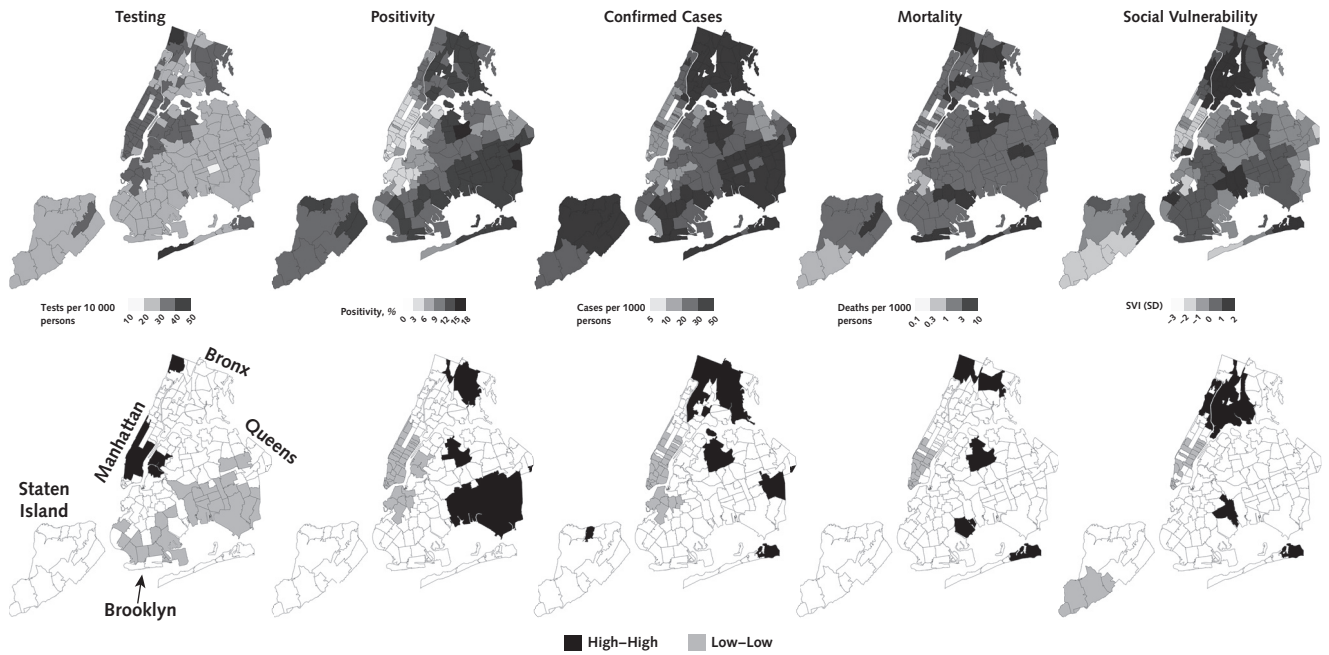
Testing Positivity Confirmed Cases Mortality Social Vulnerability

Tests per 10 000 persons 10 20 30 40 50

Positivity, % 0 3 6 9 12 15 18

Cases per 1000 persons 5 10 20 30 50

Deaths per 1000 persons 0.1 0.3 1 3 10

SVI (SD) −3 −2 −1 0 1 2

Bronx

Manhattan

Queens

Staten Island

Brooklyn

High–High Low–Low